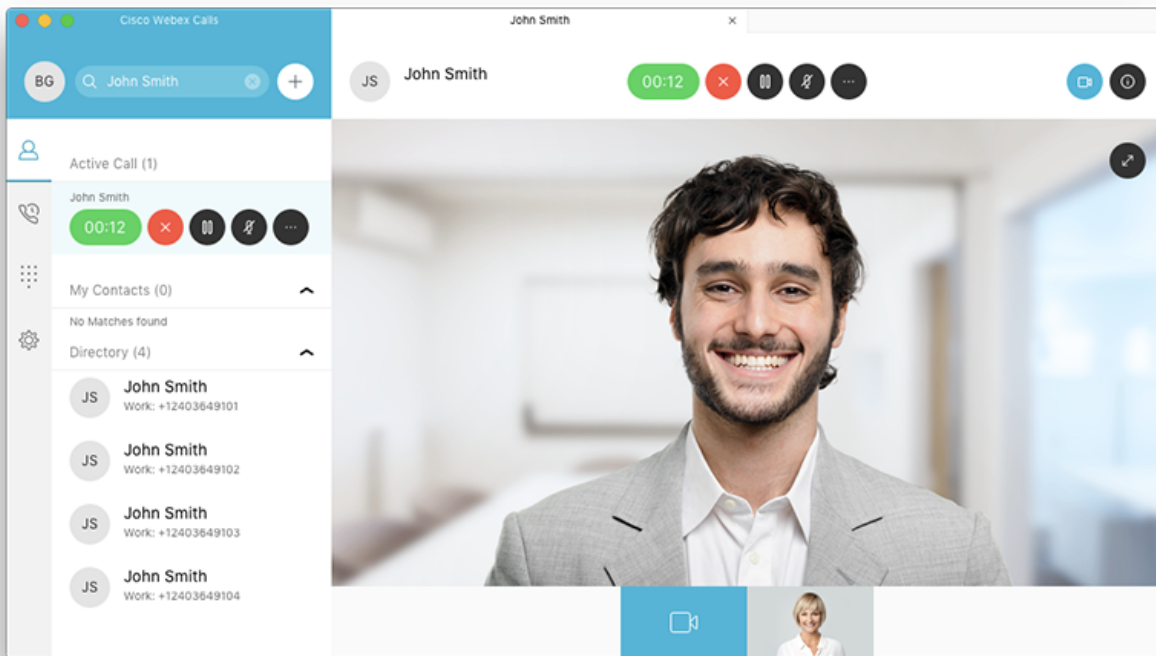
Cisco Webex Calls

John Smith ×

BG John Smith

JS John Smith 00:12

Active Call (1)

John Smith
00:12

My Contacts (0)

No Matches found

Directory (4)

JS John Smith
Work: +12403649101

JS John Smith
Work: +12403649102

JS John Smith
Work: +12403649103

JS John Smith
Work: +12403649104